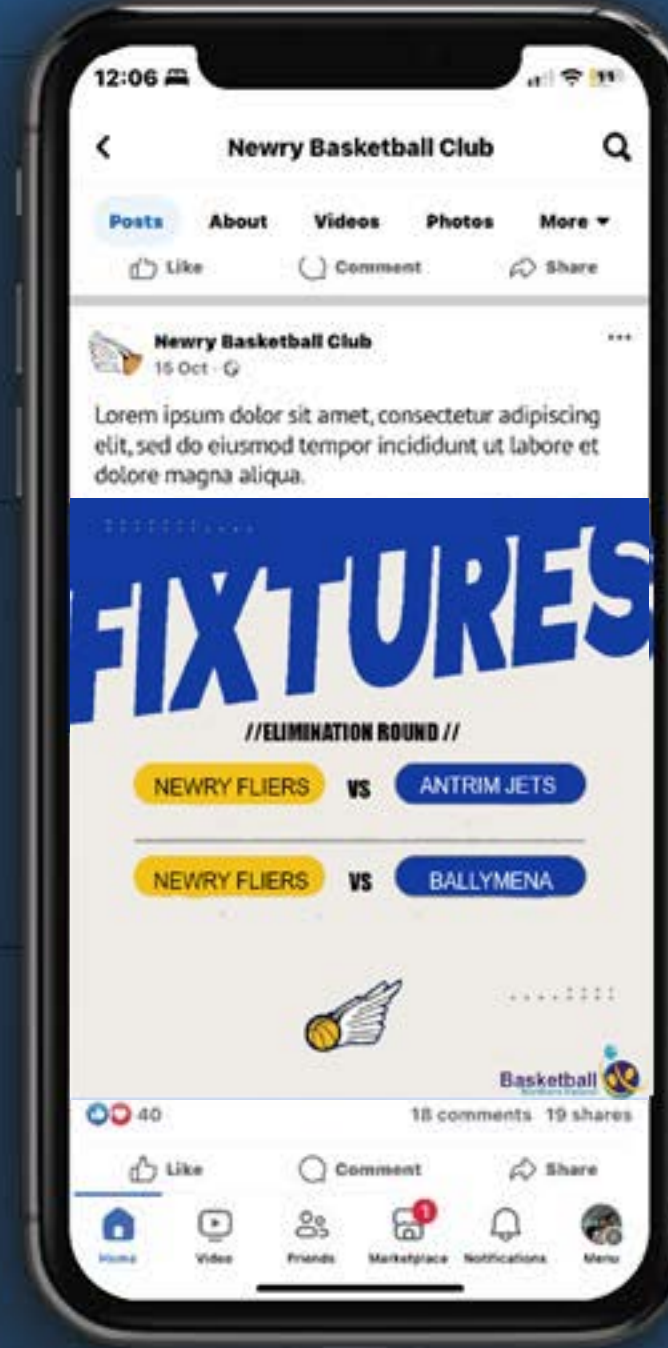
12:06

Newry Basketball Club

Posts About Videos Photos More

Like Comment Share

Newry Basketball Club
15 Oct ·

Lorem ipsum dolor sit amet, consectetur adipiscing elit, sed do eiusmod tempor incididunt ut labore et dolore magna aliqua.

FIXTURES

//ELIMINATION ROUND //

NEWRY FLIERS VS ANTRIM JETS

NEWRY FLIERS VS BALLYMENA

Basketball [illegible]

40

18 comments 19 shares

Like Comment Share

Home Video Friends 1 Marketplace Notifications Menu